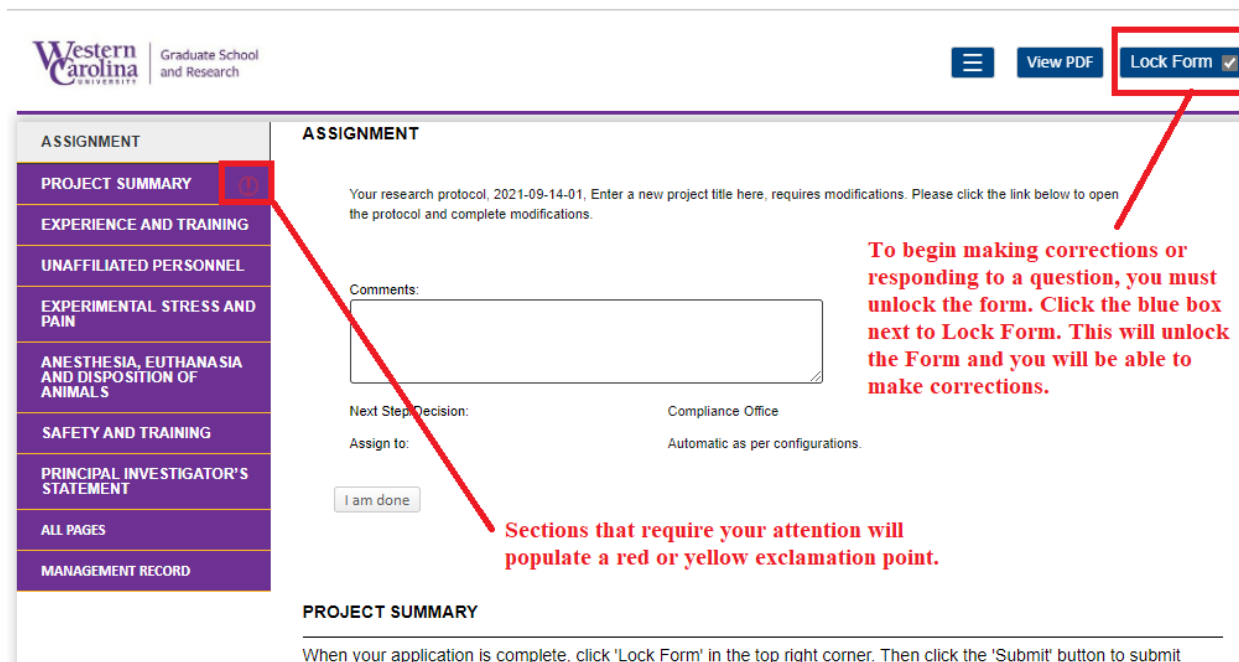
Western Carolina UNIVERSITY | Graduate School and Research

View PDF

Lock Form

ASSIGNMENT

PROJECT SUMMARY

EXPERIENCE AND TRAINING

UNAFFILIATED PERSONNEL

EXPERIMENTAL STRESS AND PAIN

ANESTHESIA, EUTHANASIA AND DISPOSITION OF ANIMALS

SAFETY AND TRAINING

PRINCIPAL INVESTIGATOR'S STATEMENT

ALL PAGES

MANAGEMENT RECORD

ASSIGNMENT

Your research protocol, 2021-09-14-01, Enter a new project title here, requires modifications. Please click the link below to open the protocol and complete modifications.

To begin making corrections or responding to a question, you must unlock the form. Click the blue box next to Lock Form. This will unlock the Form and you will be able to make corrections.

Comments:

Next Step Decision: Compliance Office

Assign to: Automatic as per configurations.

I am done

Sections that require your attention will populate a red or yellow exclamation point.

PROJECT SUMMARY

When your application is complete, click 'Lock Form' in the top right corner. Then click the 'Submit' button to submit